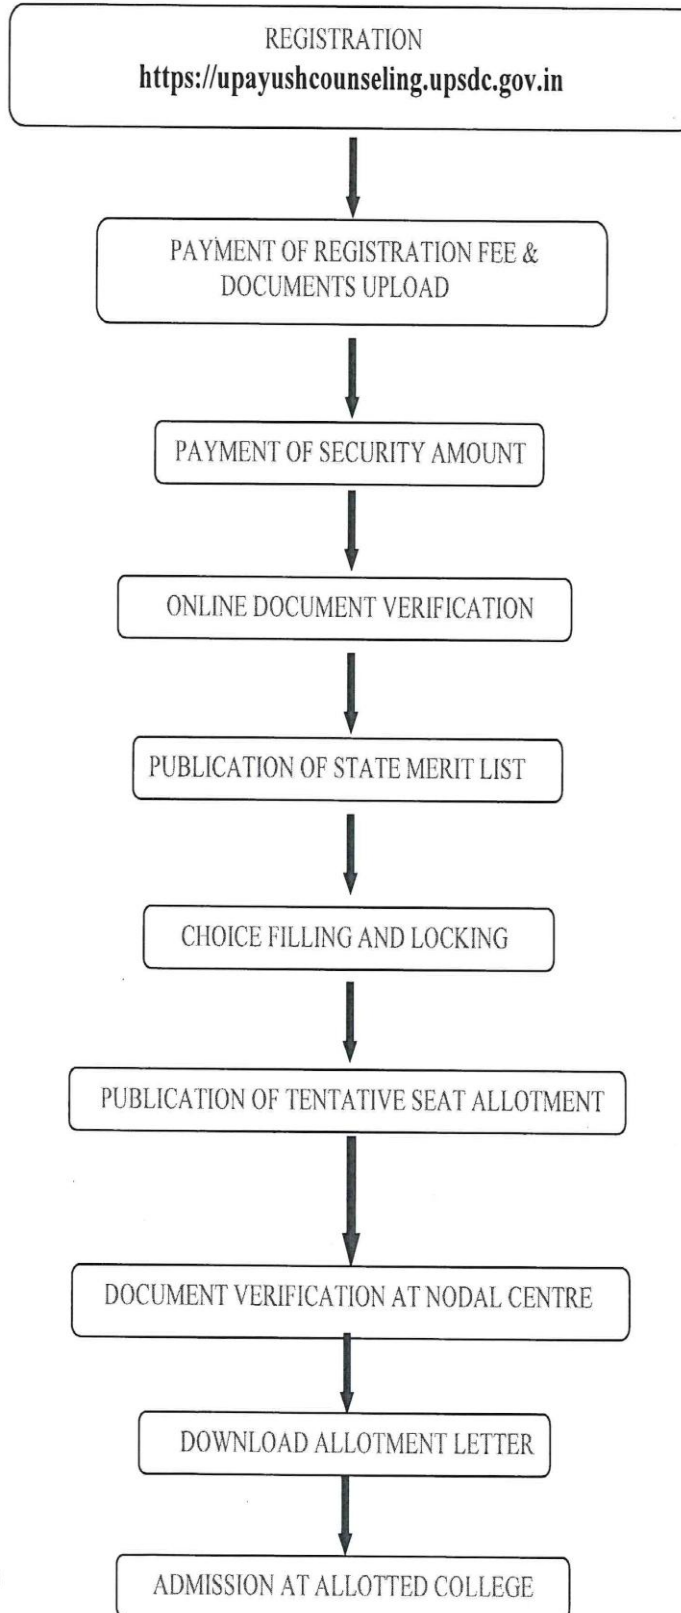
REGISTRATION
https://upayushcounseling.upsdc.gov.in

PAYMENT OF REGISTRATION FEE & DOCUMENTS UPLOAD

PAYMENT OF SECURITY AMOUNT

ONLINE DOCUMENT VERIFICATION

PUBLICATION OF STATE MERIT LIST

CHOICE FILLING AND LOCKING

PUBLICATION OF TENTATIVE SEAT ALLOTMENT

DOCUMENT VERIFICATION AT NODAL CENTRE

DOWNLOAD ALLOTMENT LETTER

ADMISSION AT ALLOTTED COLLEGE